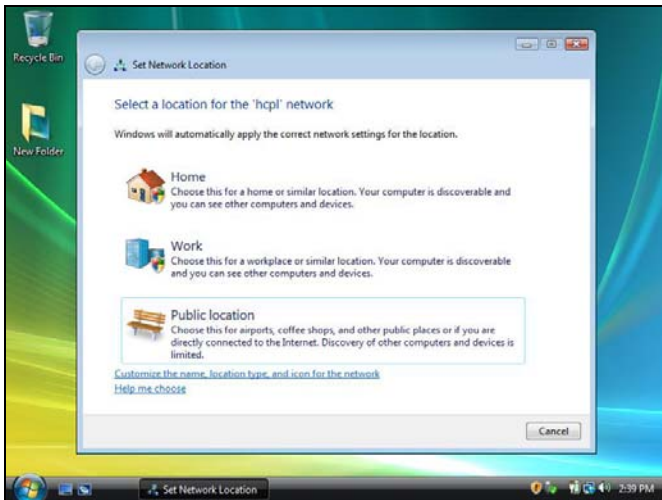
Recycle Bin

New Folder

Set Network Location

Select a location for the 'hcpl' network

Windows will automatically apply the correct network settings for the location.

Home
Choose this for a home or similar location. Your computer is discoverable and you can see other computers and devices.

Work
Choose this for a workplace or similar location. Your computer is discoverable and you can see other computers and devices.

Public location
Choose this for airports, coffee shops, and other public places or if you are directly connected to the Internet. Discovery of other computers and devices is limited.

Customize the name, location type, and icon for the network

Help me choose

Cancel

Set Network Location

2:39 PM